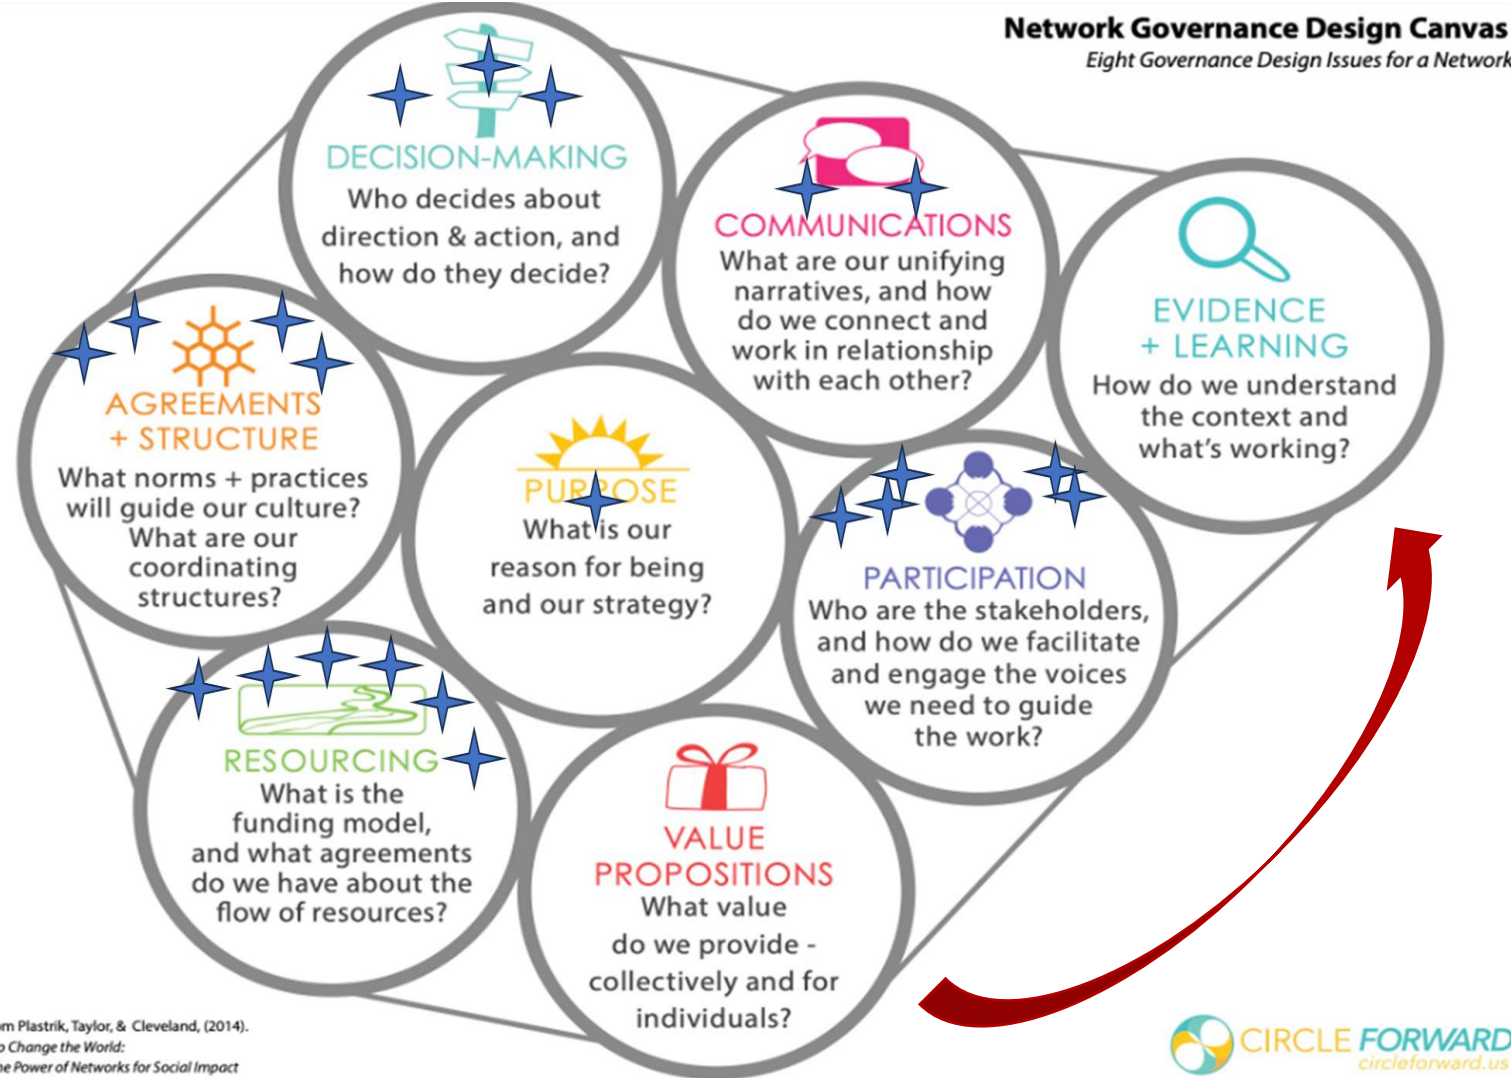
Network Governance Design Canvas
Eight Governance Design Issues for a Network

DECISION-MAKING
Who decides about direction & action, and how do they decide?

COMMUNICATIONS
What are our unifying narratives, and how do we connect and work in relationship with each other?

EVIDENCE + LEARNING
How do we understand the context and what's working?

AGREEMENTS + STRUCTURE
What norms + practices will guide our culture? What are our coordinating structures?

PURPOSE
What is our reason for being and our strategy?

PARTICIPATION
Who are the stakeholders, and how do we facilitate and engage the voices we need to guide the work?

RESOURCING
What is the funding model, and what agreements do we have about the flow of resources?

VALUE PROPOSITIONS
What value do we provide - collectively and for individuals?

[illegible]om Plastrik, Taylor, & Cleveland, (2014).
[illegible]o Change the World:
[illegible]he Power of Networks for Social Impact

CIRCLE FORWARD
circleforward.us